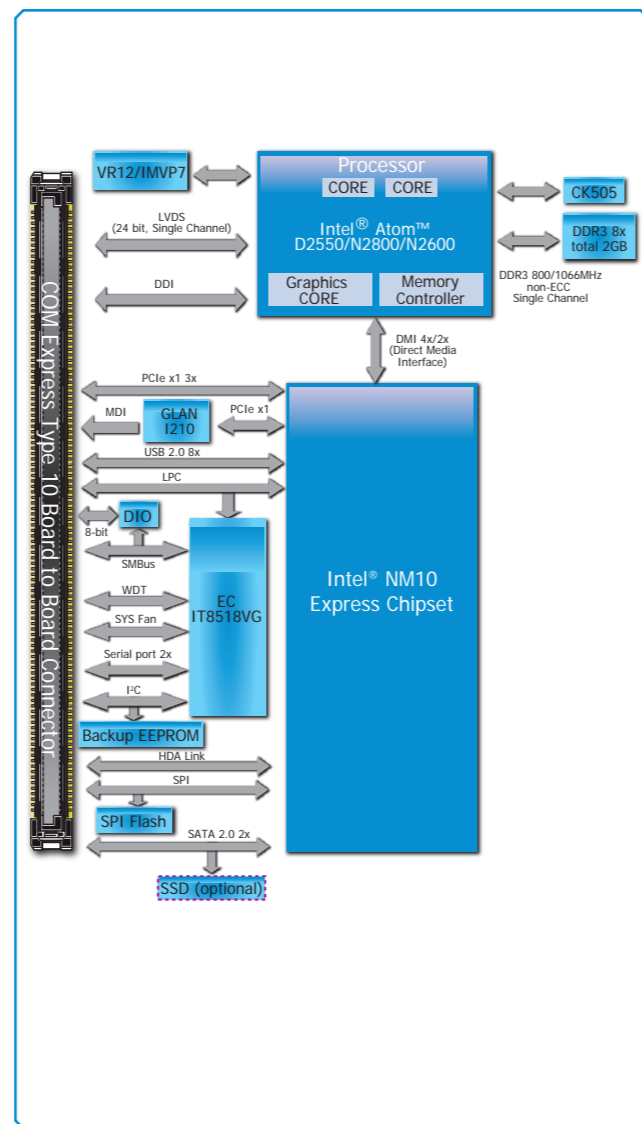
COM Express Type 10 Board to Board Connector

VR12/IMVP7

Processor
CORE CORE
Intel® Atom™
D2550/N2800/N2600
Graphics CORE
Memory Controller

CK505

DDR3 8x total 2GB

DDR3 800/1066MHz non-ECC Single Channel

LVDS (24 bit, Single Channel)

DDI

DMI 4x/2x (Direct Media Interface)

PCIe x1 3x

MDI

GLAN I210

PCIe x1

USB 2.0 8x

LPC

DIO

8-bit

SMBus

WDT

SYS Fan

Serial port 2x

I²C

EC IT8518VG

Intel® NM10 Express Chipset

Backup EEPROM

HDA Link

SPI

SPI Flash

SATA 2.0 2x

SSD (optional)